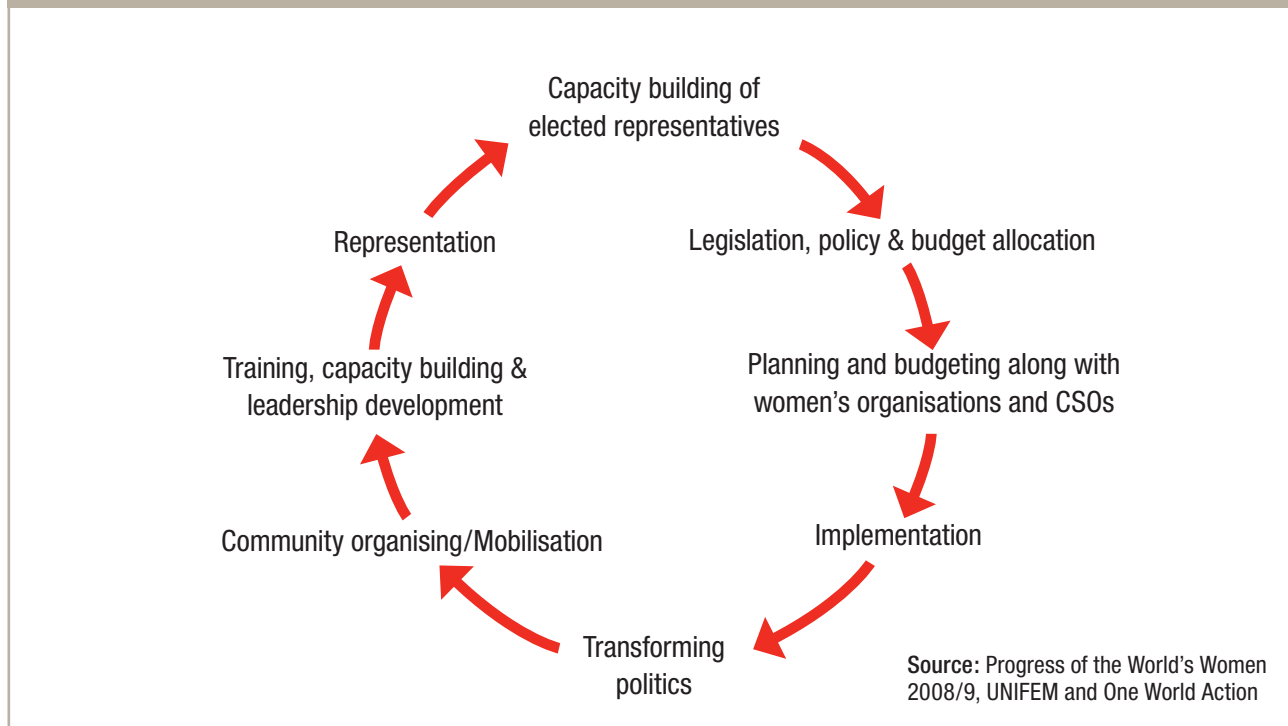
Capacity building of elected representatives

Legislation, policy & budget allocation

Planning and budgeting along with women's organisations and CSOs

Implementation

Transforming politics

Community organising/Mobilisation

Training, capacity building & leadership development

Representation

Source: Progress of the World's Women 2008/9, UNIFEM and One World Action